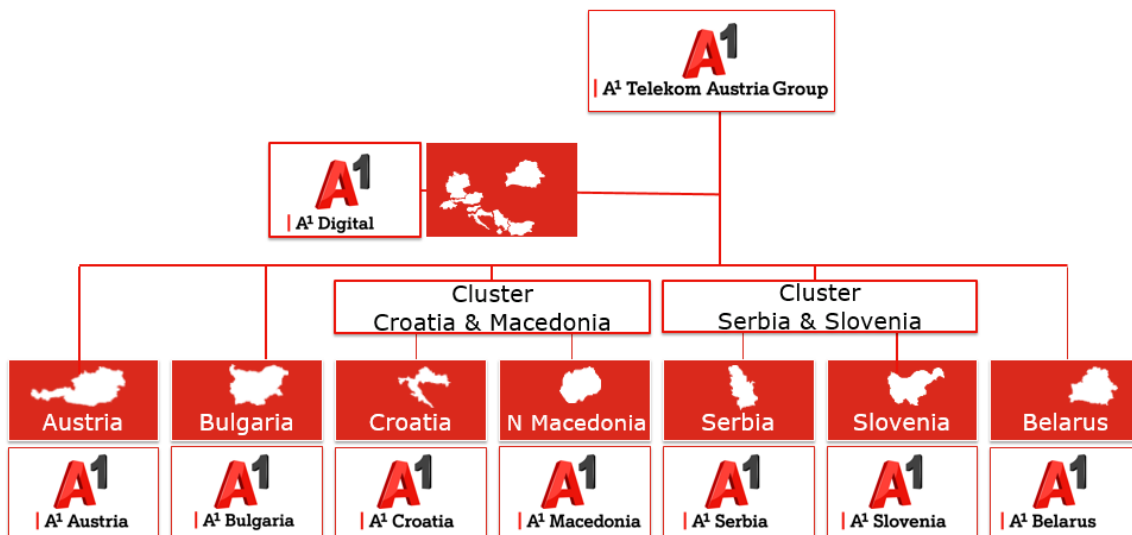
A1
A1 Telekom Austria Group

A1
A1 Digital

Cluster
Croatia & Macedonia

Cluster
Serbia & Slovenia

Austria
Bulgaria
Croatia
N Macedonia
Serbia
Slovenia
Belarus

A1
A1 Austria

A1
A1 Bulgaria

A1
A1 Croatia

A1
A1 Macedonia

A1
A1 Serbia

A1
A1 Slovenia

A1
A1 Belarus